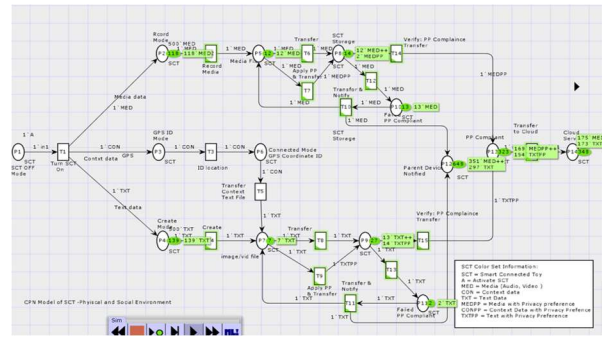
Rcord Mode
P2 119 1`503 MED
SCT 119 MED
Record Media
1`MED
P5 12 MED
Media File
1`MED
T6 Transfer 1`MED
Apply PP & Transfer
T7
SCT Storage
P8 12 MED++
1`MEDPP
Verify PP Compliance
T14
Transfer
T12
Transfer & Notify
T13
P11 13 MED
Failed PP Compliant
1`MED
1`MEDPP
SCT Storage
1`A
P1
SCT OFF Mode
1`e
T1
Turn SCT On
Media data
1`MED
1`CON
GPS
Context data
GPS ID Mode
P3 1`CON
T3
ID location
1`CON
P6
Connected Mode GPS Coordinate ID SCT
T5
Transfer Context Text File
5`CON
1`TXT
Text data
Create Mode
P4 139 1`503 TXT
SCT
Create
T4
P7 7 TXT
image/vid file
Transfer
T8
Apply PP & Transfer
T9
1`TXTPP
P9 13 TXT++ 14 TXTPP
SCT
Verify PP Complaince Transfer
T15
T16
Transfer & Notify
T11
P10 2 TXT
Failed PP Compliant
1`TXT
Parent Device Notified
P12 351 MED++ 297 TXT
SCT
PP Compliant
Transfer to Cloud
T17 169 MEDPP++ 154 TXTPP
1`MEDPP
1`TXTPP
Cloud Serv
P13 175 MED 173 TXT
SCT Color Set Information:
SCT = Smart Connected Toy
A = Activate SCT
MED = Media (Audio, Video)
CON = Context data
TXT = Text Data
MEDPP = Media with Privacy preference
CONPP = Context Data with Privacy Preference
TXTPP = Text with Privacy Preference
CPN Model of SCT -Physical and Social Environment
Sim